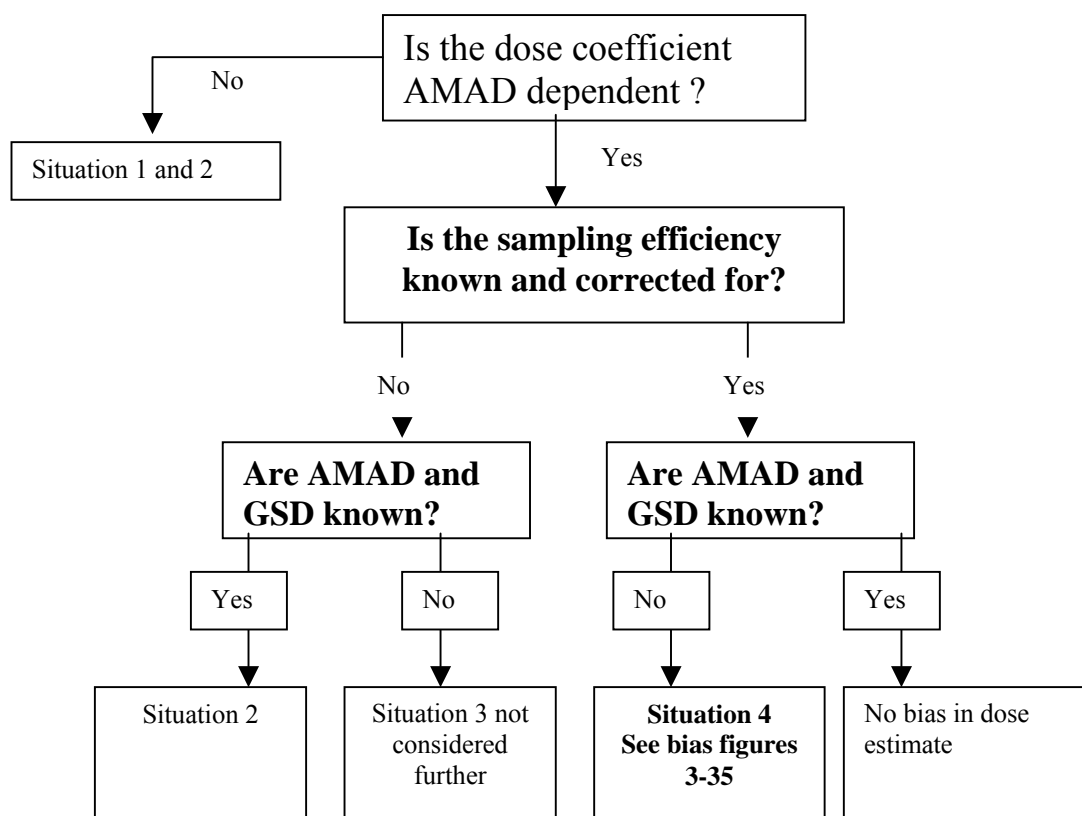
Is the dose coefficient AMAD dependent ?

No

Situation 1 and 2

Yes

**Is the sampling efficiency known and corrected for?**

No

Yes

**Are AMAD and GSD known?**

**Are AMAD and GSD known?**

Yes

No

No

Yes

Situation 2

Situation 3 not considered further

**Situation 4 See bias figures 3-35**

No bias in dose estimate